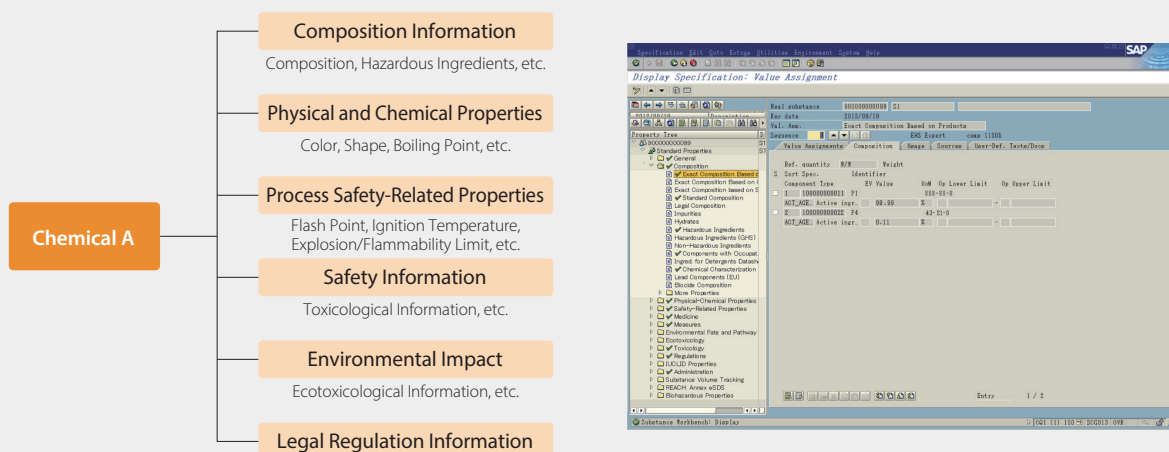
Chemical A

Composition Information
Composition, Hazardous Ingredients, etc.

Physical and Chemical Properties
Color, Shape, Boiling Point, etc.

Process Safety-Related Properties
Flash Point, Ignition Temperature, Explosion/Flammability Limit, etc.

Safety Information
Toxicological Information, etc.

Environmental Impact
Ecotoxicological Information, etc.

Legal Regulation Information

Specification Edit Goto Extras Utilities Environment System Help
SAP
Display Specification: Value Assignment

Property Tree
900000000099
Standard Properties
General
Composition
Exact Composition Based o
Exact Composition Based on
Exact Composition based on S
Standard Composition
Legal Composition
Impurities
Hydrates
Hazardous Ingredients
Hazardous Ingredients (GHS)
Non-Hazardous Ingredients
Components with Occupat.
Ingred. for Detergents Datash
Chemical Characterization
Lead Components (EU)
Biocide Composition
More Properties
Physical-Chemical Properties
Safety-Related Properties
Medicine
Measures
Environmental Fate and Pathway
Ecotoxicology
Toxicology
Regulations
IUCLID Properties
Administration
Substance Volume Tracking
REACH: Annex eSDS
Biohazardous Properties

Real substance 900000000099 S1
Key date 2018/09/10
Val. Ass. Exact Composition Based on Products
Sequence
EHS Expert comp 1:105
Value Assignments Composition Usage Sources User-Def. Texts/Docs

Ref. quantity W/W Weight
S Sort Spec. Identifier
Component Type EV Value UoM Op Lower Limit Op Upper Limit
1 100000000011 P1 888-88-8
ACT_AGE. Active ingr. 99.89 %
2 100000000012 P4 43-21-0
ACT_AGE. Active ingr. 0.11 %

Entry 1 / 2

Substance Workbench: Display